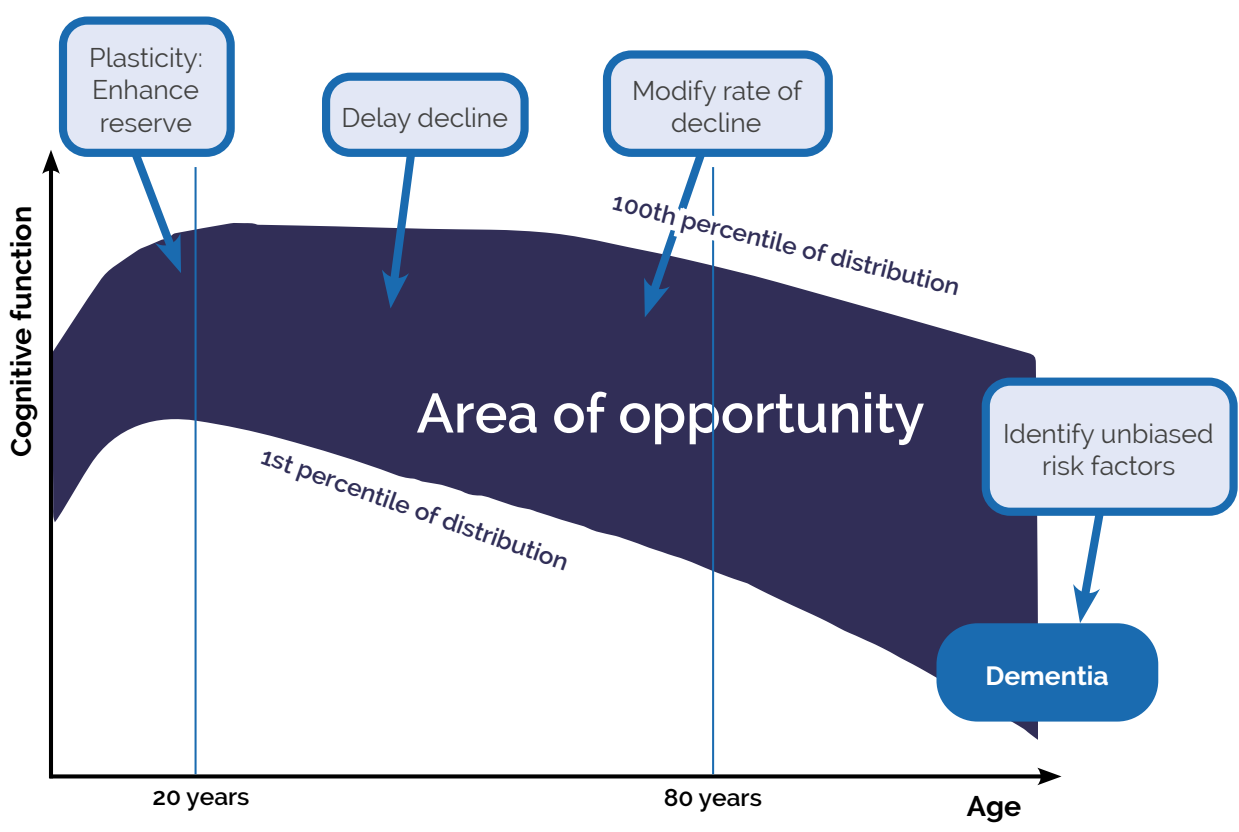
Plasticity: Enhance reserve

Delay decline

Modify rate of decline

100th percentile of distribution

Cognitive function

Area of opportunity

1st percentile of distribution

Identify unbiased risk factors

Dementia

20 years

80 years

Age